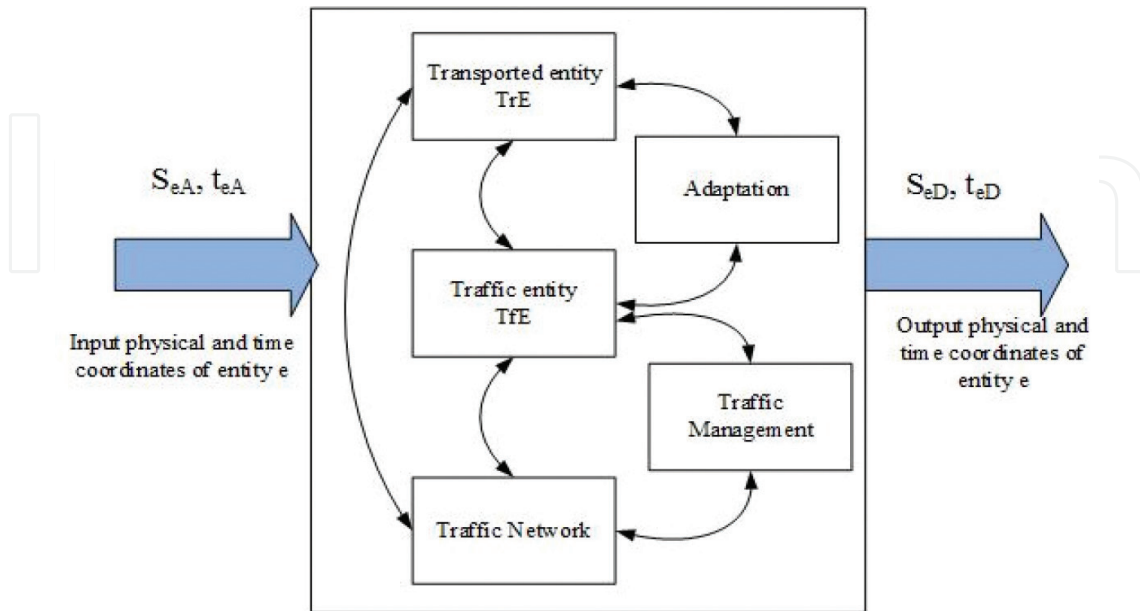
$S_{eA}$, $t_{eA}$

Input physical and time coordinates of entity e

Transported entity TrE

Adaptation

Traffic entity TfE

Traffic Management

Traffic Network

$S_{eD}$, $t_{eD}$

Output physical and time coordinates of entity e